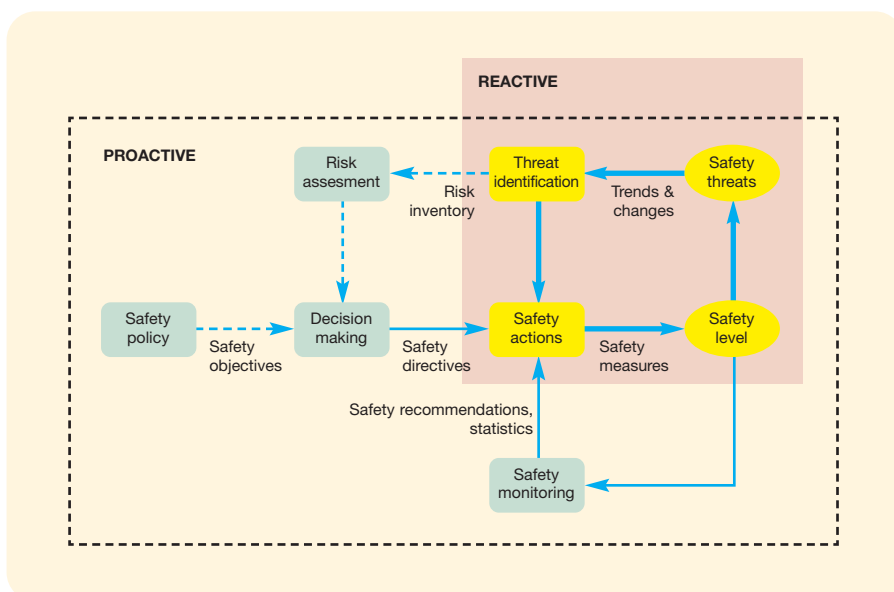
REACTIVE

PROACTIVE

Risk assesment

Threat identification

Safety threats

Risk inventory

Trends & changes

Safety policy

Decision making

Safety actions

Safety level

Safety objectives

Safety directives

Safety measures

Safety recommendations, statistics

Safety monitoring